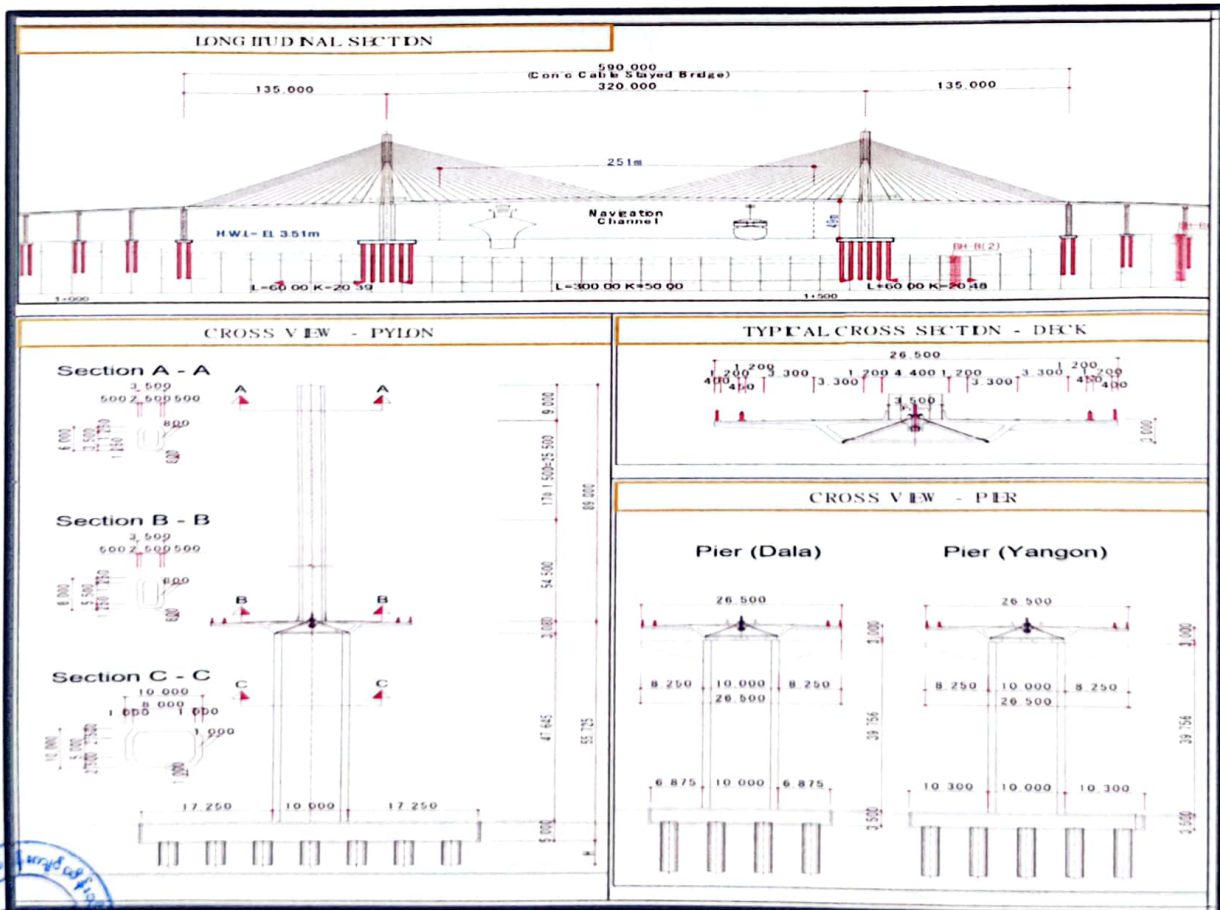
LONGITUDINAL SECTION

590.000
(Con'c Cable Stayed Bridge)
135.000
320.000
135.000

251m

HWL- El 3.51m

Navigaton Channel

49m

BH-B(2)

1:600

L=60.00 K=20.39

L=300.00 K+50.00

1:500

L+60.00 K=20.48

CROSS VIEW - PYLON

Section A - A
3,500
500 2,500 500
800
6,000
400

A
A

Section B - B
3,500
500 2,500 500
800
6,000
400

B
B

Section C - C
10.000
8.000
1.000 1.000
1.000
10.000
1.000

C
C

17.250
10.000
17.250

9.000
54.500
3.000
47.645
5.000
89.000
55.725

TYPICAL CROSS SECTION - DECK

26.500
1.200 1.200
400 400 3.300 3.300 1.200 4.400 1.200 3.300 3.300 400 400
1.200 1.200
3.500
3.000

CROSS VIEW - PIER

Pier (Dala)

26.500
8.250 10.000 8.250
26.500
6.875 10.000 6.875

3.000
39.756
3.500

Pier (Yangon)

26.500
8.250 10.000 8.250
26.500
10.300 10.000 10.300

3.000
39.756
3.500